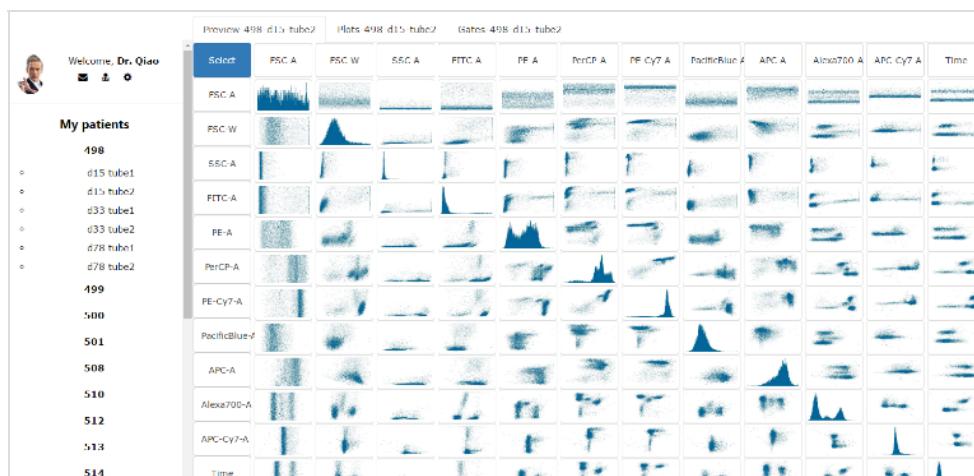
Welcome, Dr. Qiao

My patients

498

d15 tube1
d15 tube2
d33 tube1
d33 tube2
d78 tube1
d78 tube2

499

500

501

508

510

512

513

514

Preview 498 d15 tube2 | Plots 498 d15 tube2 | Gates 498 d15 tube2

| Select | FSC A | FSC W | SSC A | FITC A | PE A | PerCP A | PE Cy7 A | PacificBlue A | APC A | Alexa700 A | APC Cy7 A | Time |
|---|---|---|---|---|---|---|---|---|---|---|---|---|
| FSC-A | | | | | | | | | | | | |
| FSC-W | | | | | | | | | | | | |
| SSC-A | | | | | | | | | | | | |
| FITC-A | | | | | | | | | | | | |
| PE-A | | | | | | | | | | | | |
| PerCP-A | | | | | | | | | | | | |
| PE-Cy7-A | | | | | | | | | | | | |
| PacificBlue-A | | | | | | | | | | | | |
| APC-A | | | | | | | | | | | | |
| Alexa700-A | | | | | | | | | | | | |
| APC-Cy7-A | | | | | | | | | | | | |
| Time | | | | | | | | | | | | |